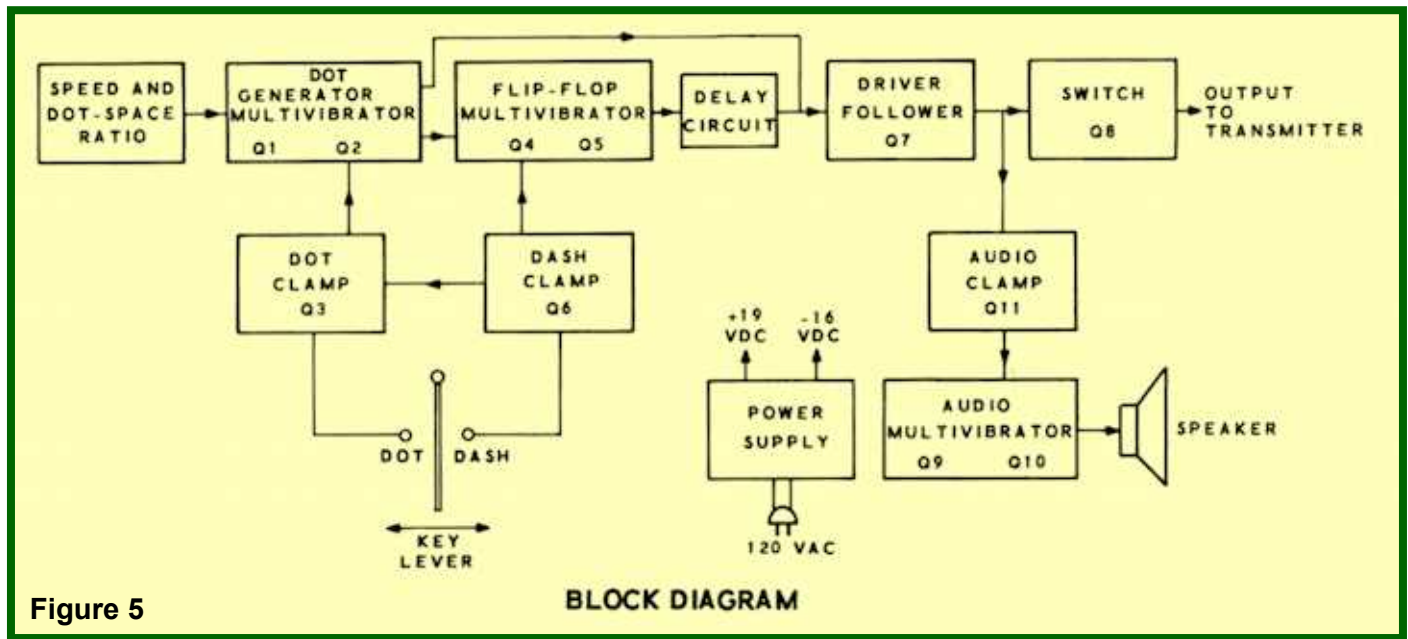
SPEED AND DOT-SPACE RATIO

DOT GENERATOR MULTIVIBRATOR
Q1 Q2

FLIP-FLOP MULTIVIBRATOR
Q4 Q5

DELAY CIRCUIT

DRIVER FOLLOWER
Q7

SWITCH
Q8

OUTPUT TO TRANSMITTER

DOT CLAMP
Q3

DASH CLAMP
Q6

AUDIO CLAMP
Q11

+19 VDC

-16 VDC

POWER SUPPLY

120 VAC

AUDIO MULTIVIBRATOR
Q9 Q10

SPEAKER

DOT

DASH

KEY LEVER

BLOCK DIAGRAM

Figure 5